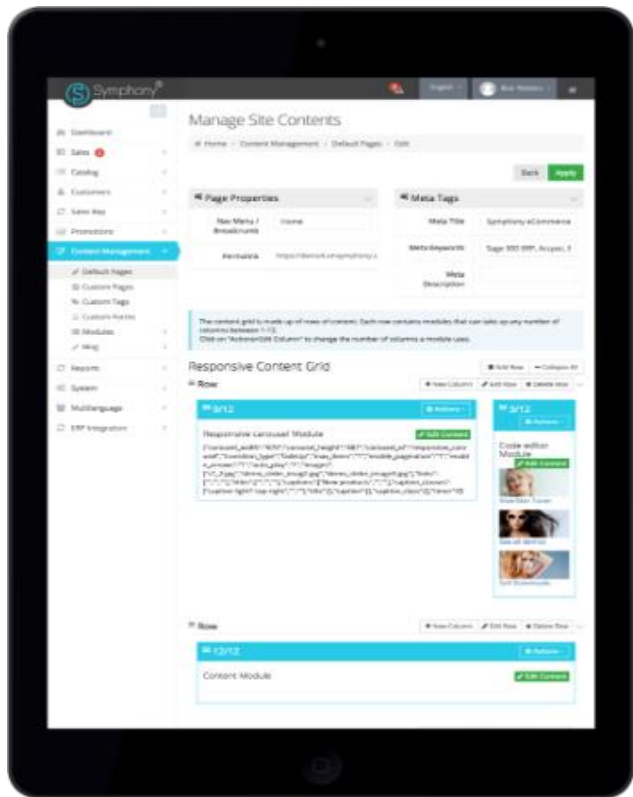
Symphony

English

Dashboard
Sales
Catalog
Customers
Sales Rep
Promotions
Content Management
Default Pages
Custom Pages
Custom Tags
Custom Forms
Modules
Blog
Reports
System
Multilanguage
ERP Integration

Manage Site Contents

Home > Content Management > Default Pages > Edit

Back Apply

Page Properties

Nav Menu / Breadcrumb Home

Permalink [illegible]

Meta Tags

Meta Title Symphony eCommerce

Meta Keywords Sage 300 ERP, Accpac, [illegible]

Meta Description

The content grid is made up of rows of content. Each row contains modules that can take up any number of columns between 1-12.
Click on "Actions>Edit Column" to change the number of columns a module uses.

Responsive Content Grid

Add Row Collapse All

Row

New Column Edit Row Delete Row

9/12

Actions

Responsive carousel Module

Edit Content

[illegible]

3/12

Actions

Code editor Module

Edit Content

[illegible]

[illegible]

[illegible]

Row

New Column Edit Row Delete Row

12/12

Actions

Content Module

Edit Content